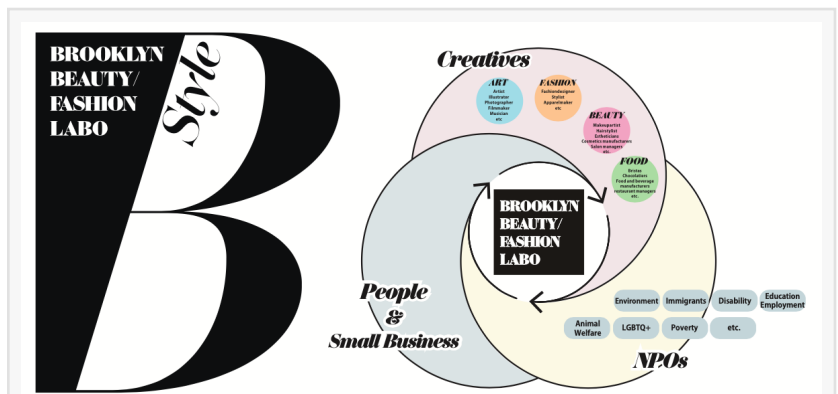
BROOKLYN BEAUTY/ FASHION LABO

Style

Creatives

ART
Artist
Illustrator
Photographer
Filmmaker
Musician
etc.

FASHION
Fashiondesigner
Stylist
Apparelmaker
etc.

BEAUTY
Makeupartist
Hairstylist
Esthetician
Cosmetics manufactures
Salon managers
etc.

FOOD
Bristas
Chocolatiers
Food and beverage manufacturers
restaurant managers
etc.

BROOKLYN BEAUTY/ FASHION LABO

People & Small Business

Environment
Immigrants
Disability
Education Employment
Animal Welfare
LGBTQ+
Poverty
etc.

NPOs